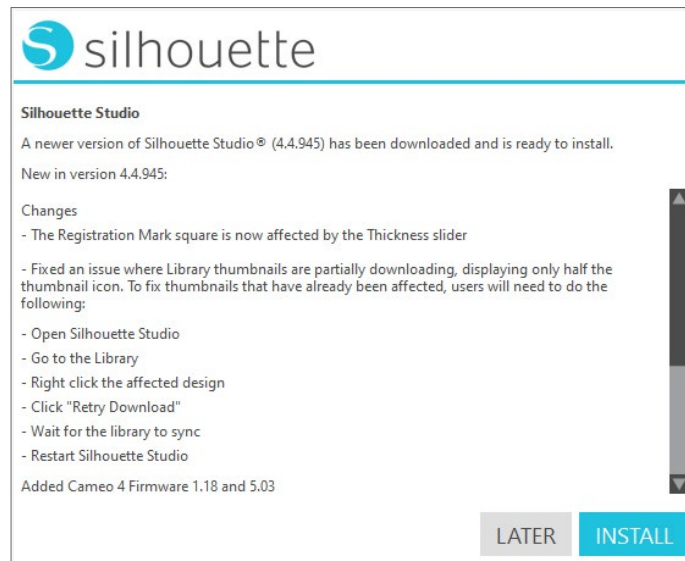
silhouette

Silhouette Studio

A newer version of Silhouette Studio® (4.4.945) has been downloaded and is ready to install.

New in version 4.4.945:

Changes

- The Registration Mark square is now affected by the Thickness slider

- Fixed an issue where Library thumbnails are partially downloading, displaying only half the thumbnail icon. To fix thumbnails that have already been affected, users will need to do the following:

- Open Silhouette Studio

- Go to the Library

- Right click the affected design

- Click "Retry Download"

- Wait for the library to sync

- Restart Silhouette Studio

Added Cameo 4 Firmware 1.18 and 5.03

LATER INSTALL